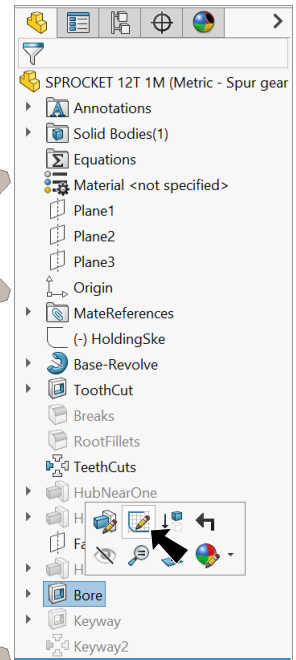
SPROCKET 12T 1M (Metric - Spur gear
Annotations
Solid Bodies(1)
Equations
Material <not specified>
Plane1
Plane2
Plane3
Origin
MateReferences
(-) HoldingSke
Base-Revolve
ToothCut
Breaks
RootFillets
TeethCuts
HubNearOne
H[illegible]
Fa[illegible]
H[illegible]
Bore
Keyway
Keyway2